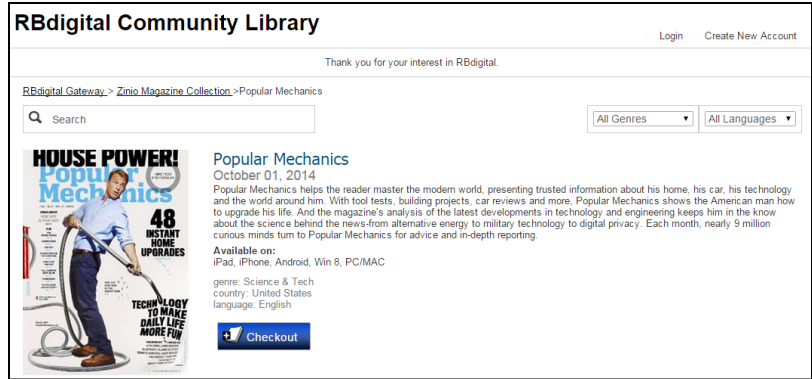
RBdigital Community Library

Login Create New Account

Thank you for your interest in RBdigital.

RBdigital Gateway > Zinio Magazine Collection >Popular Mechanics

Search

All Genres

All Languages

HOUSE POWER!
Popular Mechanics
48 INSTANT HOME UPGRADES
TECHNOLOGY TO MAKE DAILY LIFE MORE FUN

Popular Mechanics
October 01, 2014
Popular Mechanics helps the reader master the modern world, presenting trusted information about his home, his car, his technology and the world around him. With tool tests, building projects, car reviews and more, Popular Mechanics shows the American man how to upgrade his life. And the magazine's analysis of the latest developments in technology and engineering keeps him in the know about the science behind the news-from alternative energy to military technology to digital privacy. Each month, nearly 9 million curious minds turn to Popular Mechanics for advice and in-depth reporting.

Available on:
iPad, iPhone, Android, Win 8, PC/MAC

genre: Science & Tech
country: United States
language: English

Checkout